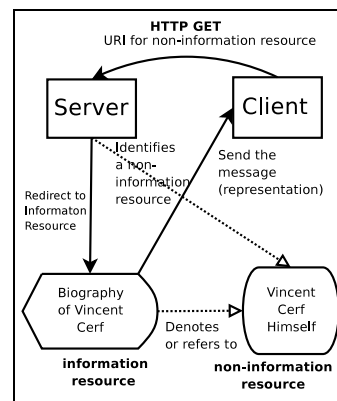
HTTP GET
URI for non-information resource

Server

Client

Identifies a non-information resource

Send the message (representation)

Redirect to Informaton Resource

Biography of Vincent Cerf

Vincent Cerf Himself

Denotes or refers to

information resource

non-information resource